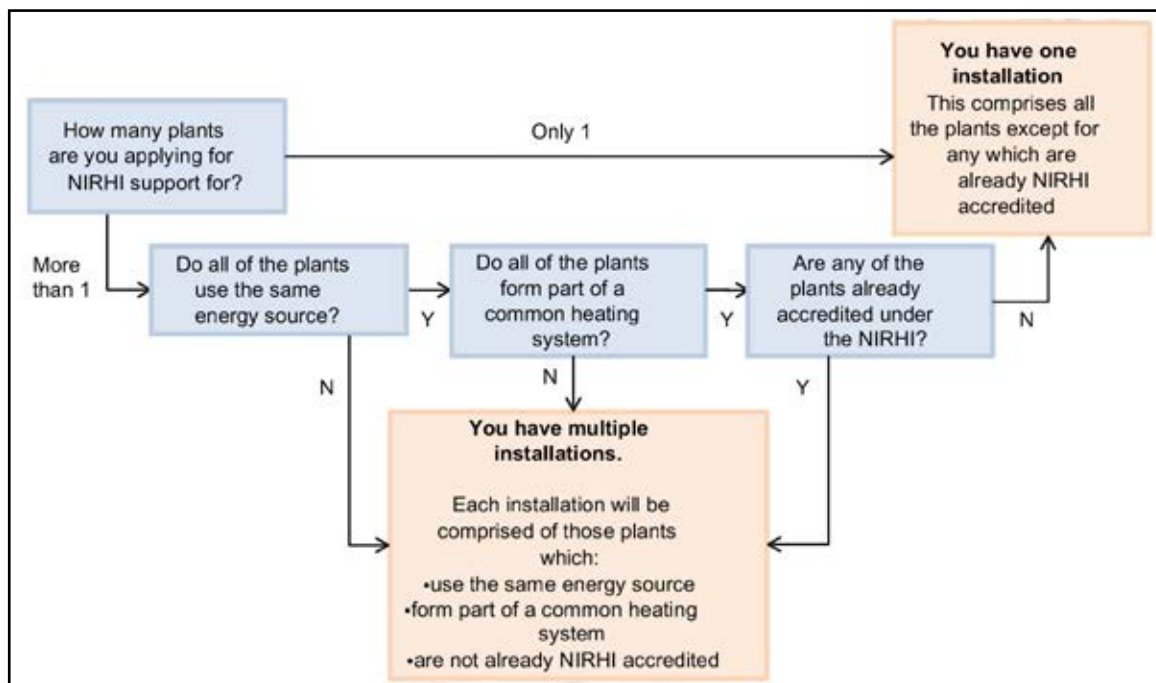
How many plants are you applying for NIRHI support for?

Only 1

You have one installation
This comprises all the plants except for any which are already NIRHI accredited

More than 1

Do all of the plants use the same energy source?

Y

Do all of the plants form part of a common heating system?

Y

Are any of the plants already accredited under the NIRHI?

N

N

N

Y

You have multiple installations.

Each installation will be comprised of those plants which:
•use the same energy source
•form part of a common heating system
•are not already NIRHI accredited